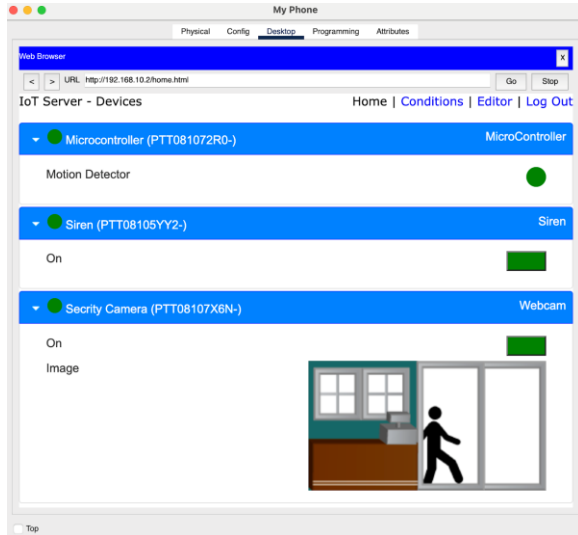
My Phone

Physical Config Desktop Programming Attributes

Web Browser

X

< > URL http://192.168.10.2/home.html Go Stop

IoT Server - Devices

Home | Conditions | Editor | Log Out

Microcontroller (PTT081072R0-) MicroController

Motion Detector

Siren (PTT08105YY2-) Siren

On

Secrity Camera (PTT08107X6N-) Webcam

On

Image

Top